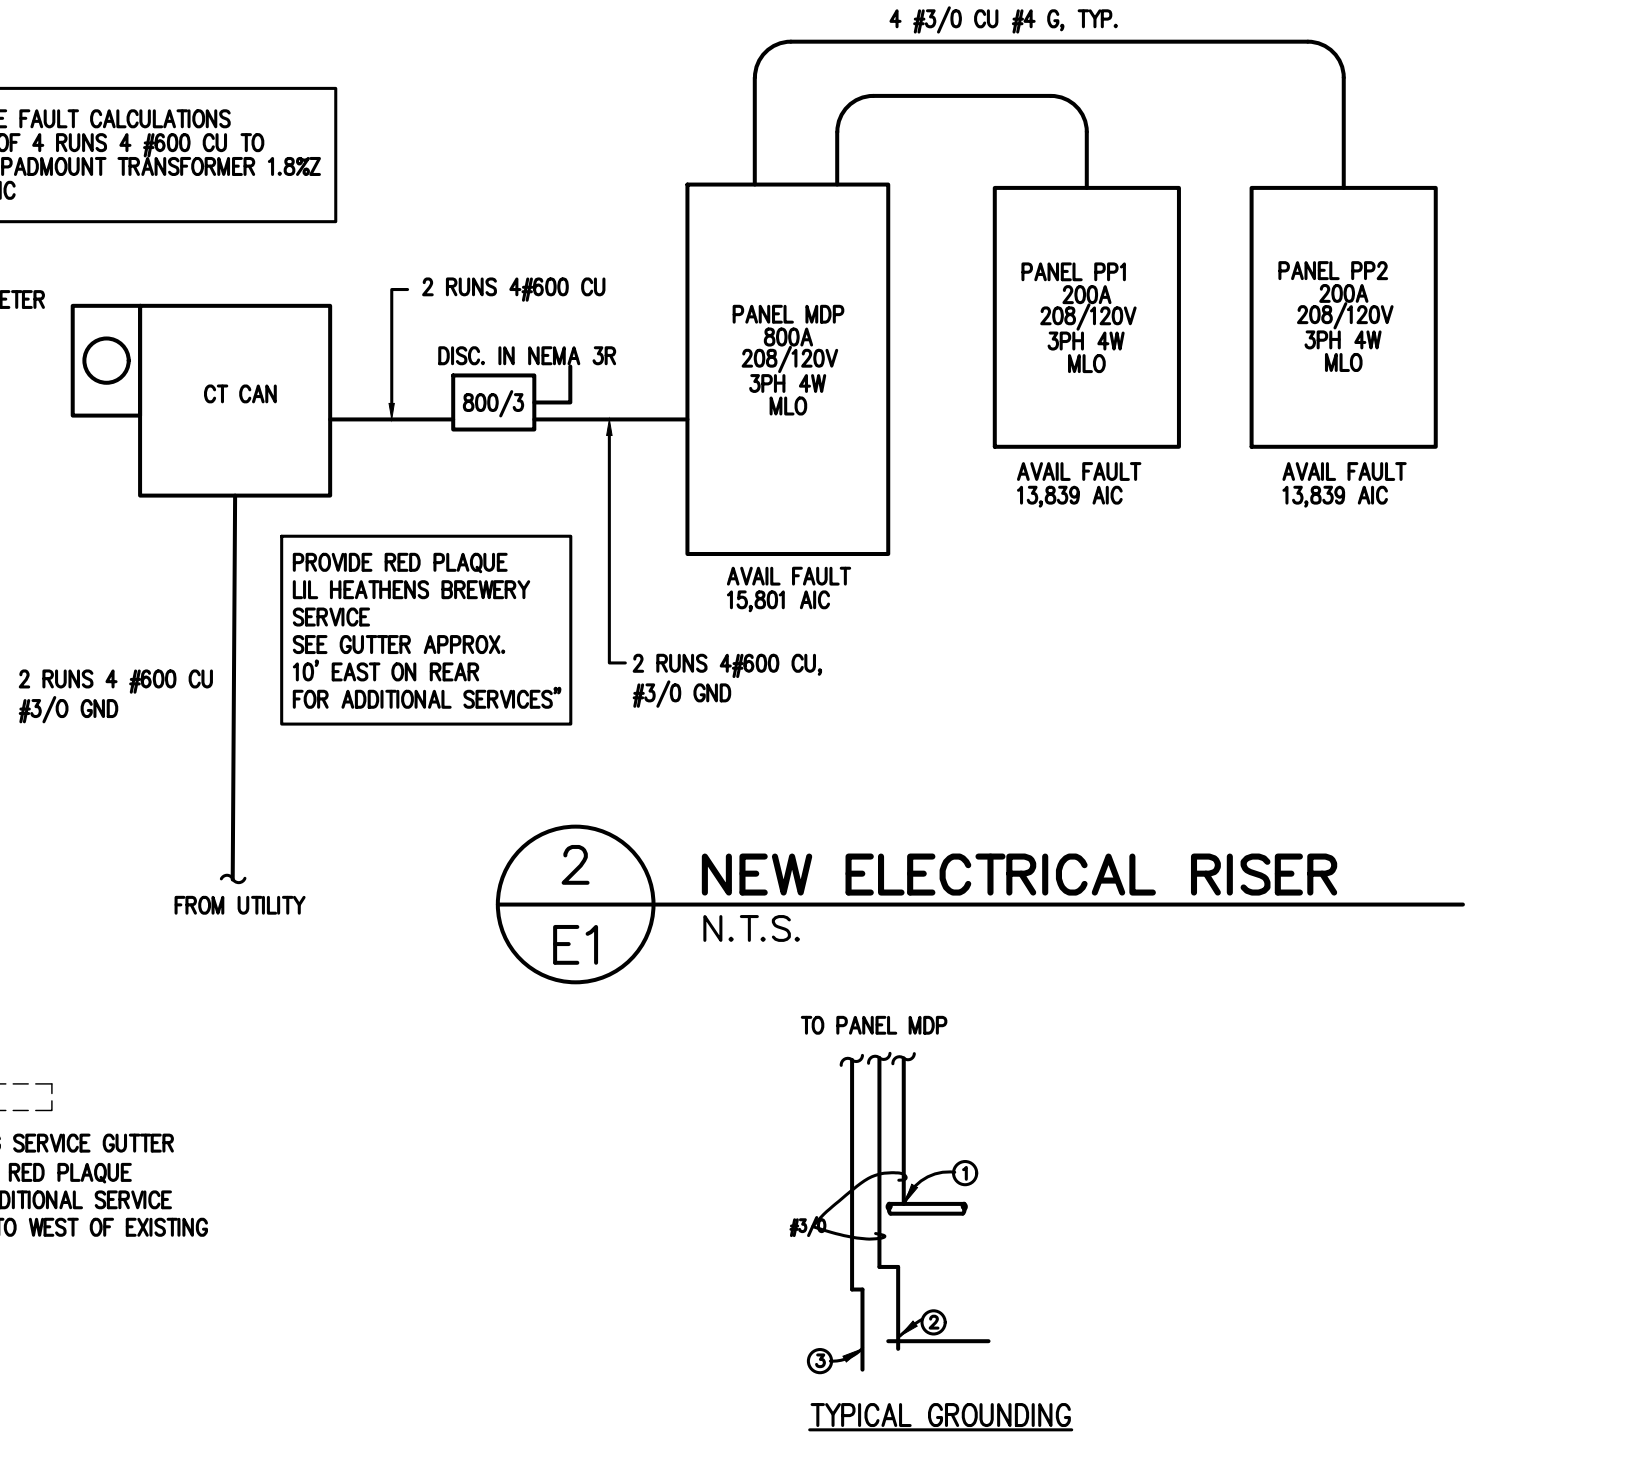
4 #3/0 CU #4 G, TYP.

E FAULT CALCULATIONS
OF 4 RUNS 4 #600 CU TO
PADMOUNT TRANSFORMER 1.8%Z
IC

ETER

CT CAN

2 RUNS 4#600 CU

DISC. IN NEMA 3R

800/3

PANEL MDP
800A
208/120V
3PH 4W
MLO

AVAIL FAULT
15,801 AIC

PANEL PP1
200A
208/120V
3PH 4W
MLO

AVAIL FAULT
13,839 AIC

PANEL PP2
200A
208/120V
3PH 4W
MLO

AVAIL FAULT
13,839 AIC

PROVIDE RED PLAQUE
LIL HEATHENS BREWERY
SERVICE
SEE GUTTER APPROX.
10' EAST ON REAR
FOR ADDITIONAL SERVICES"

2 RUNS 4#600 CU,
#3/0 GND

2 RUNS 4 #600 CU
#3/0 GND

FROM UTILITY

2
E1

NEW ELECTRICAL RISER
N.T.S.

S SERVICE GUTTER
RED PLAQUE
DITIONAL SERVICE
TO WEST OF EXISTING

TO PANEL MDP

1

#3/0

2

3

TYPICAL GROUNDING